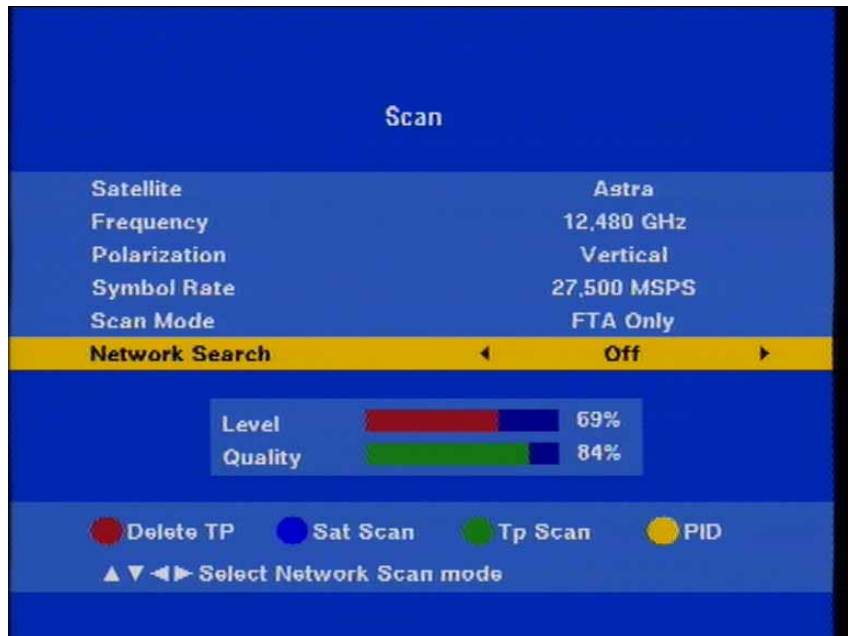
Scan

| | |
|---|---|
| Satellite | Astra |
| Frequency | 12,480 GHz |
| Polarization | Vertical |
| Symbol Rate | 27,500 MSPS |
| Scan Mode | FTA Only |
| Network Search | ◄ Off ► |

Level 69%
Quality 84%

Delete TP Sat Scan Tp Scan PID

▲▼◄► Select Network Scan mode